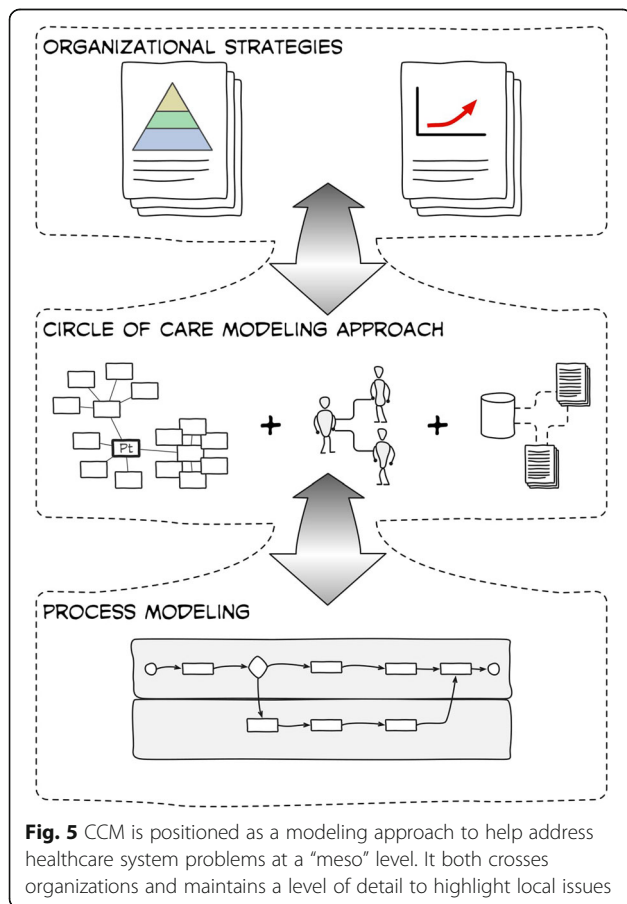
ORGANIZATIONAL STRATEGIES

CIRCLE OF CARE MODELING APPROACH

Pt

+

+

PROCESS MODELING

**Fig. 5** CCM is positioned as a modeling approach to help address healthcare system problems at a "meso" level. It both crosses organizations and maintains a level of detail to highlight local issues